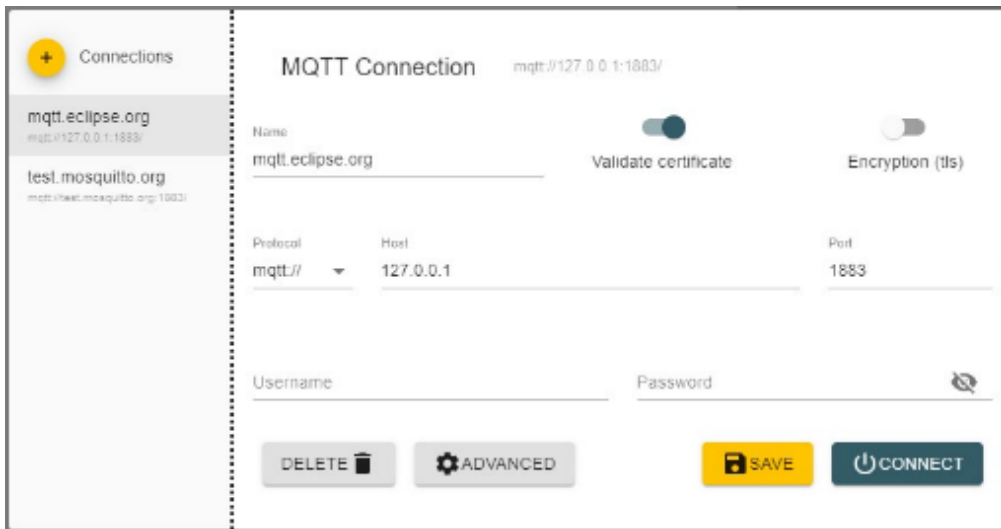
+ Connections

mqtt.eclipse.org
mqtt://127.0.0.1:1883/

test.mosquitto.org
mqtt://test.mosquitto.org:1883/

MQTT Connection mqtt://127.0.0.1:1883/

Name
mqtt.eclipse.org

Validate certificate

Encryption (tls)

Protocol
mqtt://

Host
127.0.0.1

Port
1883

Username

Password

DELETE

ADVANCED

SAVE

CONNECT